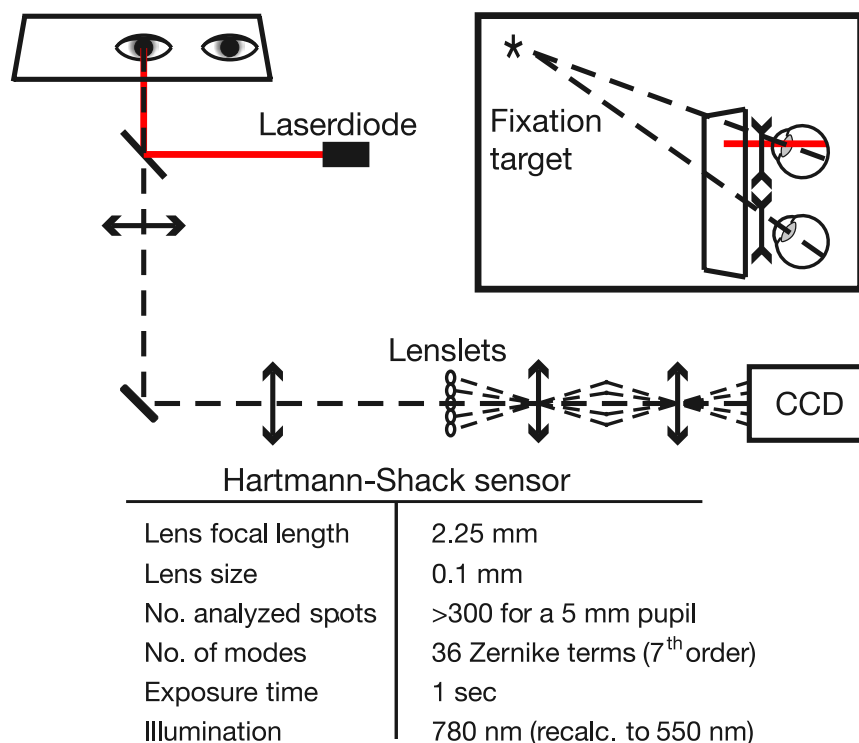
Laserdiode

*

Fixation target

Lenslets

CCD

Hartmann-Shack sensor

| | |
|---|---|
| Lens focal length | 2.25 mm |
| Lens size | 0.1 mm |
| No. analyzed spots | >300 for a 5 mm pupil |
| No. of modes | 36 Zernike terms (7$^{th}$ order) |
| Exposure time | 1 sec |
| Illumination | 780 nm (recalc. to 550 nm) |